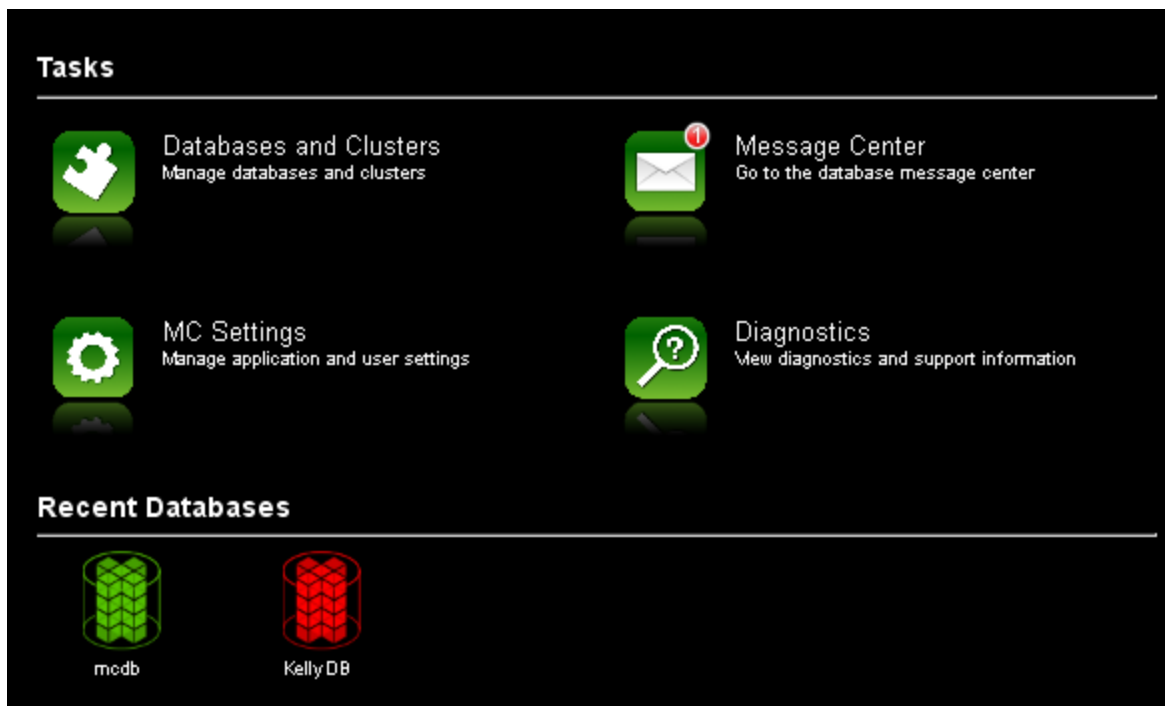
Tasks

Databases and Clusters
Manage databases and clusters

1

Message Center
Go to the database message center

MC Settings
Manage application and user settings

Diagnostics
View diagnostics and support information

Recent Databases

mcdb

KellyDB